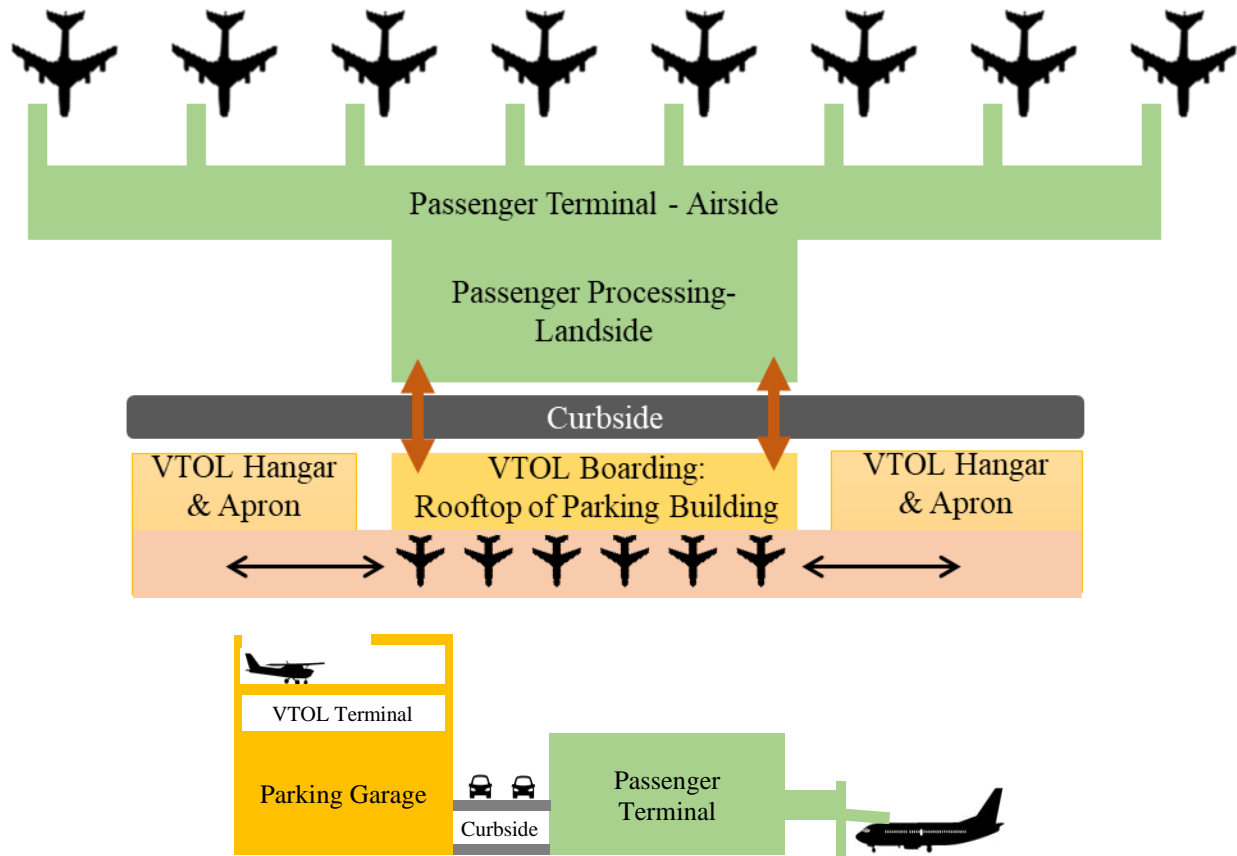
Passenger Terminal - Airside

Passenger Processing-Landside

Curbside

VTOL Hangar & Apron

VTOL Boarding: Rooftop of Parking Building

VTOL Hangar & Apron

VTOL Terminal

Parking Garage

Curbside

Passenger Terminal